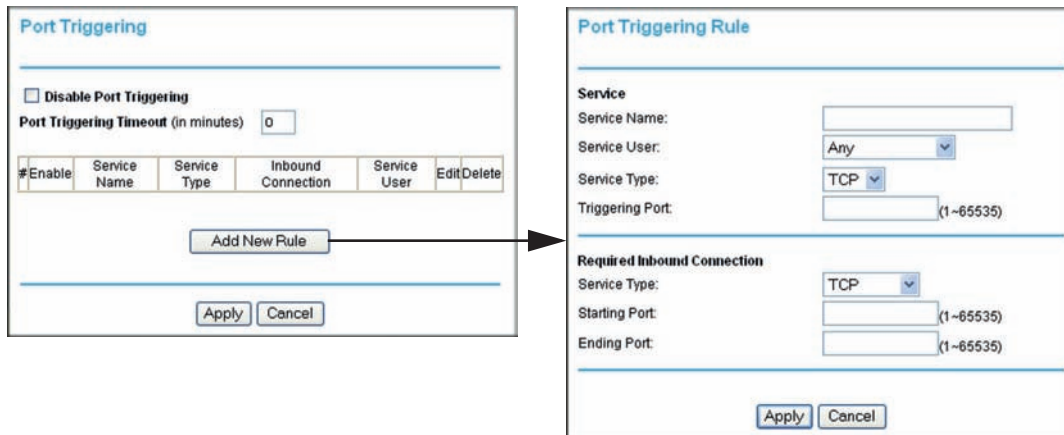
Port Triggering

Disable Port Triggering

Port Triggering Timeout (in minutes) 0

| # | Enable | Service Name | Service Type | Inbound Connection | Service User | Edit | Delete |
|---|---|---|---|---|---|---|---|

Add New Rule

Apply Cancel

Port Triggering Rule

Service

Service Name:

Service User: Any

Service Type: TCP

Triggering Port: (1~65535)

Required Inbound Connection

Service Type: TCP

Starting Port: (1~65535)

Ending Port: (1~65535)

Apply Cancel